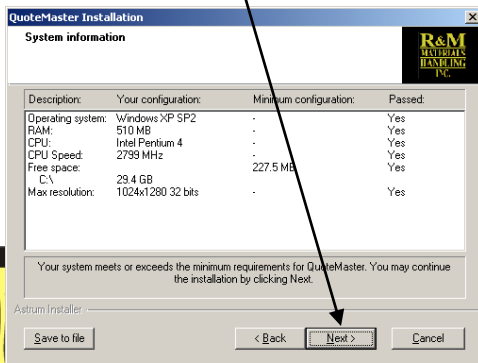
QuoteMaster Installation

System information

R&M MATERIALS HANDLING INC.

| Description: | Your configuration: | Minimum configuration: | Passed: |
|---|---|---|---|
| Operating system: | Windows XP SP2 | - | Yes |
| RAM: | 510 MB | - | Yes |
| CPU: | Intel Pentium 4 | - | Yes |
| CPU Speed: | 2799 MHz | - | Yes |
| Free space: | | 227.5 MB | Yes |
| C:\ | 29.4 GB | | |
| Max resolution: | 1024x1280 32 bits | - | Yes |

Your system meets or exceeds the minimum requirements for QuoteMaster. You may continue the installation by clicking Next.

Astrum Installer

Save to file

< Back

Next >

Cancel